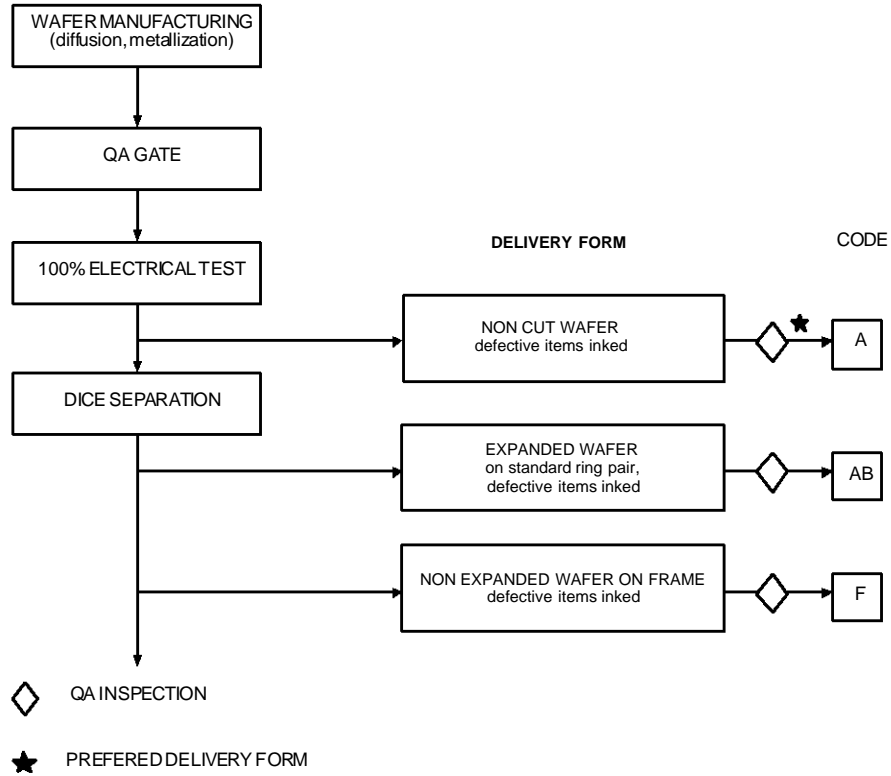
WAFER MANUFACTURING
(diffusion, metallization)

QA GATE

100% ELECTRICAL TEST

DELIVERY FORM

CODE

NON CUT WAFER
defective items inked

A

DICE SEPARATION

EXPANDED WAFER
on standard ring pair, defective items inked

AB

NON EXPANDED WAFER ON FRAME
defective items inked

F

QA INSPECTION

PREFERED DELIVERY FORM